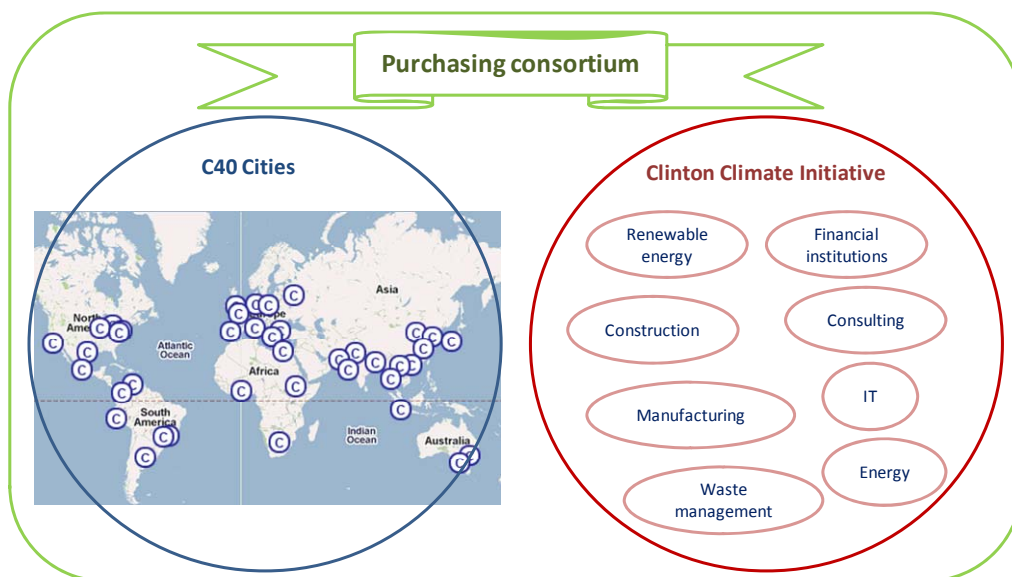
Purchasing consortium

C40 Cities

North America

Atlantic Ocean

South America

Europe

Africa

Asia

Indian Ocean

Australia

Clinton Climate Initiative

Renewable energy

Financial institutions

Construction

Consulting

IT

Manufacturing

Energy

Waste management